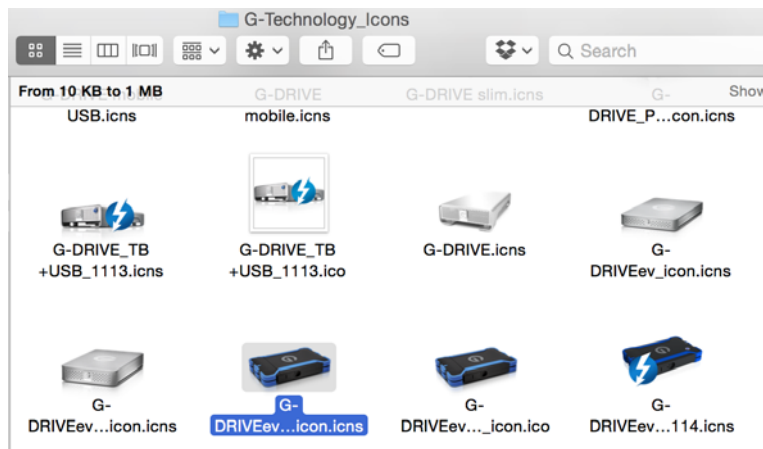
G-Technology_Icons

Search

From 10 KB to 1 MB

G-DRIVE

G-DRIVE slim.icns

G-

Show

USB.icns

mobile.icns

DRIVE_P...con.icns

G-DRIVE_TB +USB_1113.icns

G-DRIVE_TB +USB_1113.ico

G-DRIVE.icns

G-DRIVEev_icon.icns

G-DRIVEev...icon.icns

G-DRIVEev...icon.icns

G-DRIVEev..._icon.ico

G-DRIVEev...114.icns